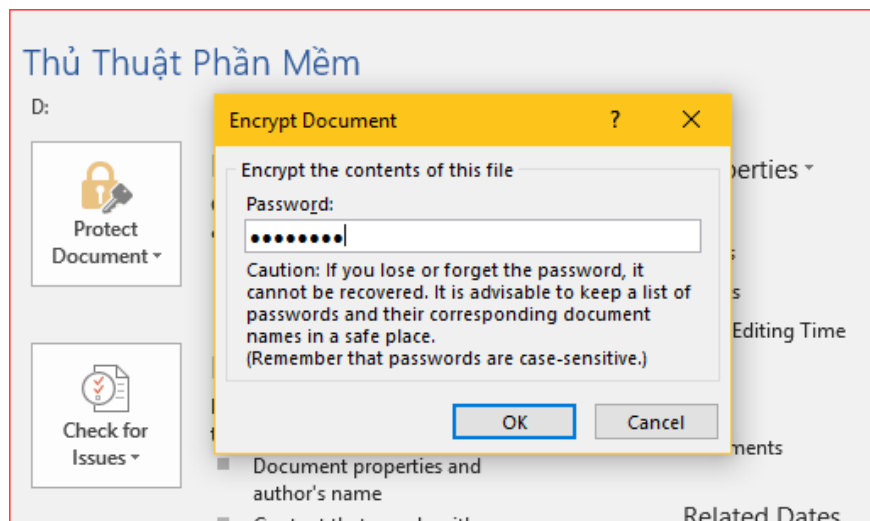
Thủ Thuật Phần Mềm

D:

Protect Document ▾

Check for Issues ▾

Encrypt Document ? ✕

Encrypt the contents of this file

Password:

••••••••

Caution: If you lose or forget the password, it cannot be recovered. It is advisable to keep a list of passwords and their corresponding document names in a safe place.
(Remember that passwords are case-sensitive.)

OK Cancel

perties ▾

Editing Time

ments

Document properties and author's name

Related Dates